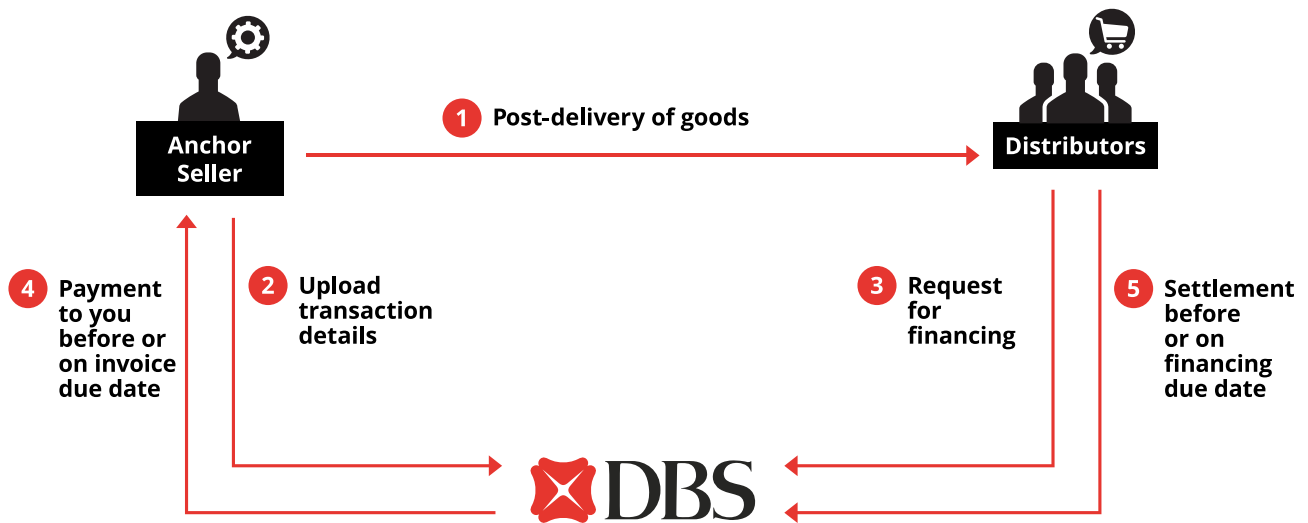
Anchor Seller

1 Post-delivery of goods

Distributors

4 Payment to you before or on invoice due date

2 Upload transaction details

3 Request for financing

5 Settlement before or on financing due date

DBS